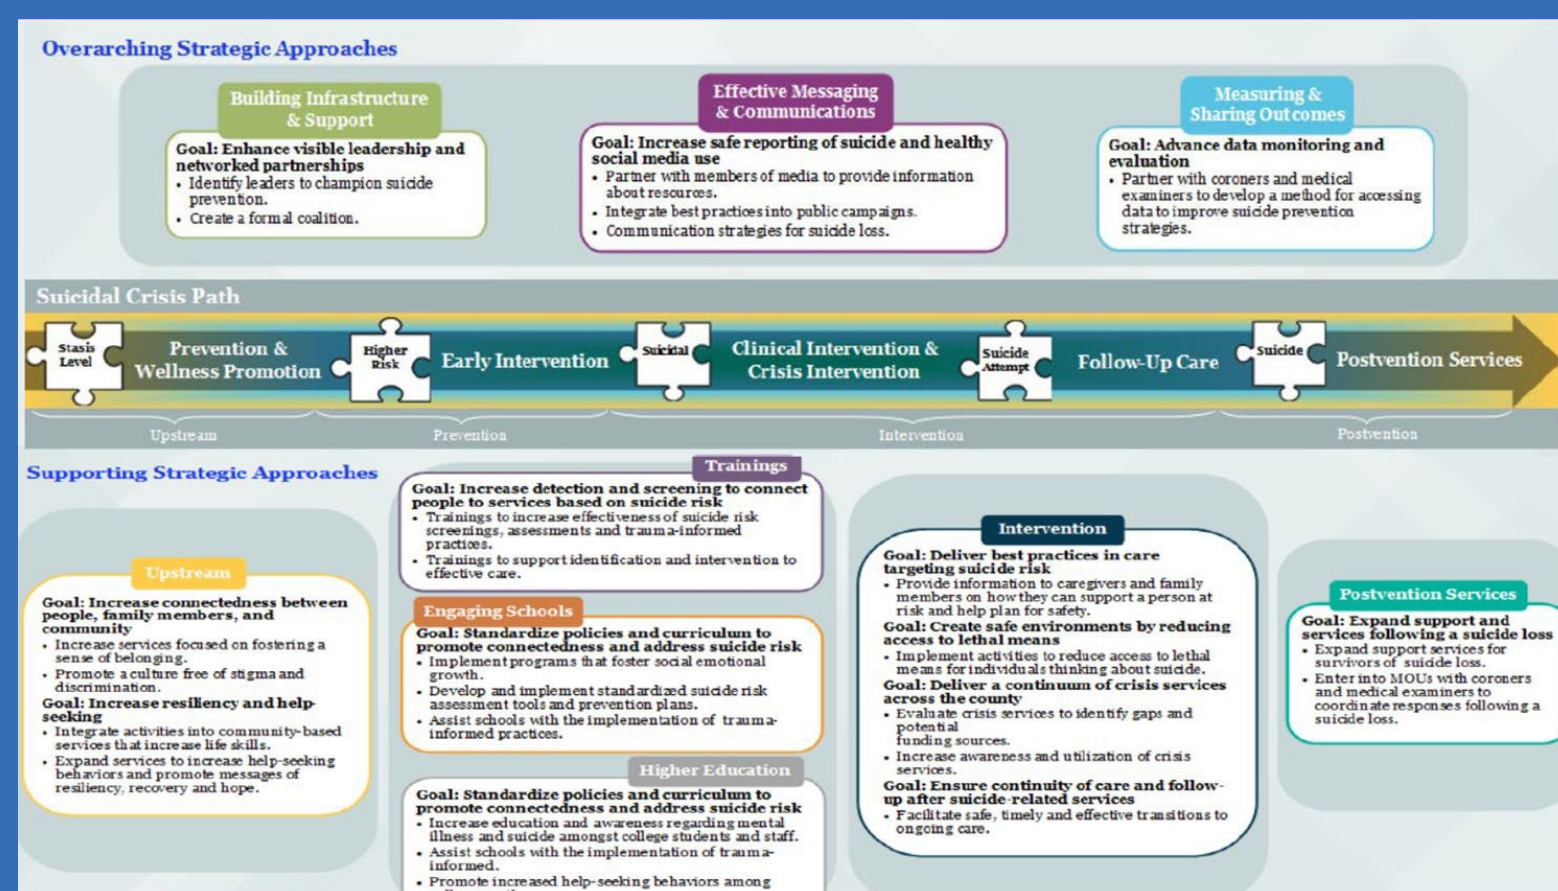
Overarching Strategic Approaches

Building Infrastructure & Support

Goal: Enhance visible leadership and networked partnerships
• Identify leaders to champion suicide prevention.
• Create a formal coalition.

Effective Messaging & Communications

Goal: Increase safe reporting of suicide and healthy social media use
• Partner with members of media to provide information about resources.
• Integrate best practices into public campaigns.
• Communication strategies for suicide loss.

Measuring & Sharing Outcomes

Goal: Advance data monitoring and evaluation
• Partner with coroners and medical examiners to develop a method for accessing data to improve suicide prevention strategies.

Suicidal Crisis Path

Stasis Level
Prevention & Wellness Promotion
Higher Risk
Early Intervention
Suicidal
Clinical Intervention & Crisis Intervention
Suicide Attempt
Follow-Up Care
Suicide
Postvention Services

Upstream
Prevention
Intervention
Postvention

Supporting Strategic Approaches

Upstream

Goal: Increase connectedness between people, family members, and community
• Increase services focused on fostering a sense of belonging.
• Promote a culture free of stigma and discrimination.
Goal: Increase resiliency and help-seeking
• Integrate activities into community-based services that increase life skills.
• Expand services to increase help-seeking behaviors and promote messages of resiliency, recovery and hope.

Trainings

Goal: Increase detection and screening to connect people to services based on suicide risk
• Trainings to increase effectiveness of suicide risk screenings, assessments and trauma-informed practices.
• Trainings to support identification and intervention to effective care.

Engaging Schools

Goal: Standardize policies and curriculum to promote connectedness and address suicide risk
• Implement programs that foster social emotional growth.
• Develop and implement standardized suicide risk assessment tools and prevention plans.
• Assist schools with the implementation of trauma-informed practices.

Higher Education

Goal: Standardize policies and curriculum to promote connectedness and address suicide risk
• Increase education and awareness regarding mental illness and suicide amongst college students and staff.
• Assist schools with the implementation of trauma-informed.
• Promote increased help-seeking behaviors among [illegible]

Intervention

Goal: Deliver best practices in care targeting suicide risk
• Provide information to caregivers and family members on how they can support a person at risk and help plan for safety.
Goal: Create safe environments by reducing access to lethal means
• Implement activities to reduce access to lethal means for individuals thinking about suicide.
Goal: Deliver a continuum of crisis services across the county
• Evaluate crisis services to identify gaps and potential funding sources.
• Increase awareness and utilization of crisis services.
Goal: Ensure continuity of care and follow-up after suicide-related services
• Facilitate safe, timely and effective transitions to ongoing care.

Postvention Services

Goal: Expand support and services following a suicide loss
• Expand support services for survivors of suicide loss.
• Enter into MOUs with coroners and medical examiners to coordinate responses following a suicide loss.